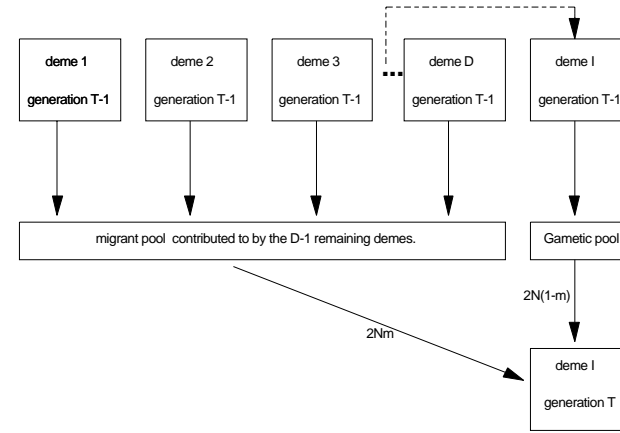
deme 1
generation T-1

deme 2
generation T-1

deme 3
generation T-1

...

deme D
generation T-1

deme I
generation T-1

migrant pool contributed to by the D-1 remaining demes.

Gametic pool

2N(1-m)

2Nm

deme I
generation T